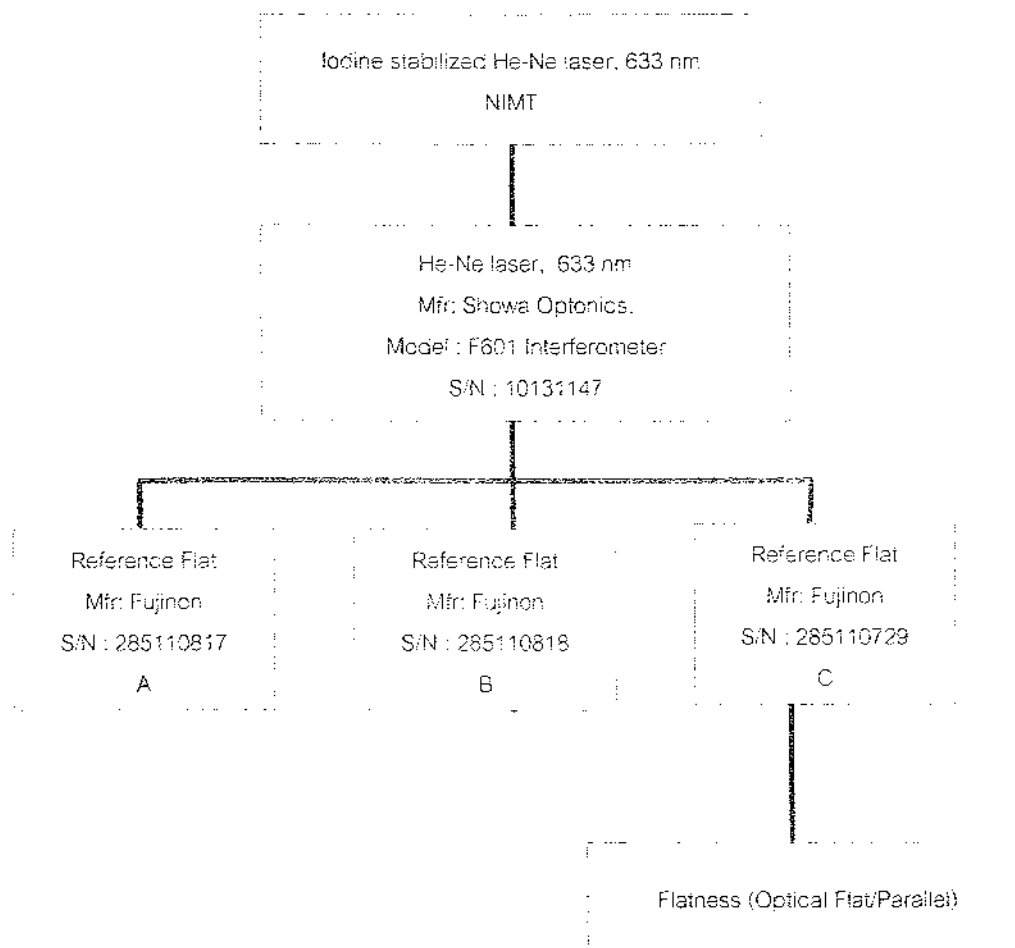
Iodine stabilized He-Ne laser, 633 nm
NIMT

He-Ne laser, 633 nm
Mfr: Showa Optonics.
Model : F601 Interferometer
S/N : 10131147

Reference Flat
Mfr: Fujinon
S/N : 285110817
A

Reference Flat
Mfr: Fujinon
S/N : 285110818
B

Reference Flat
Mfr: Fujinon
S/N : 285110729
C

Flatness (Optical Flat/Parallel)